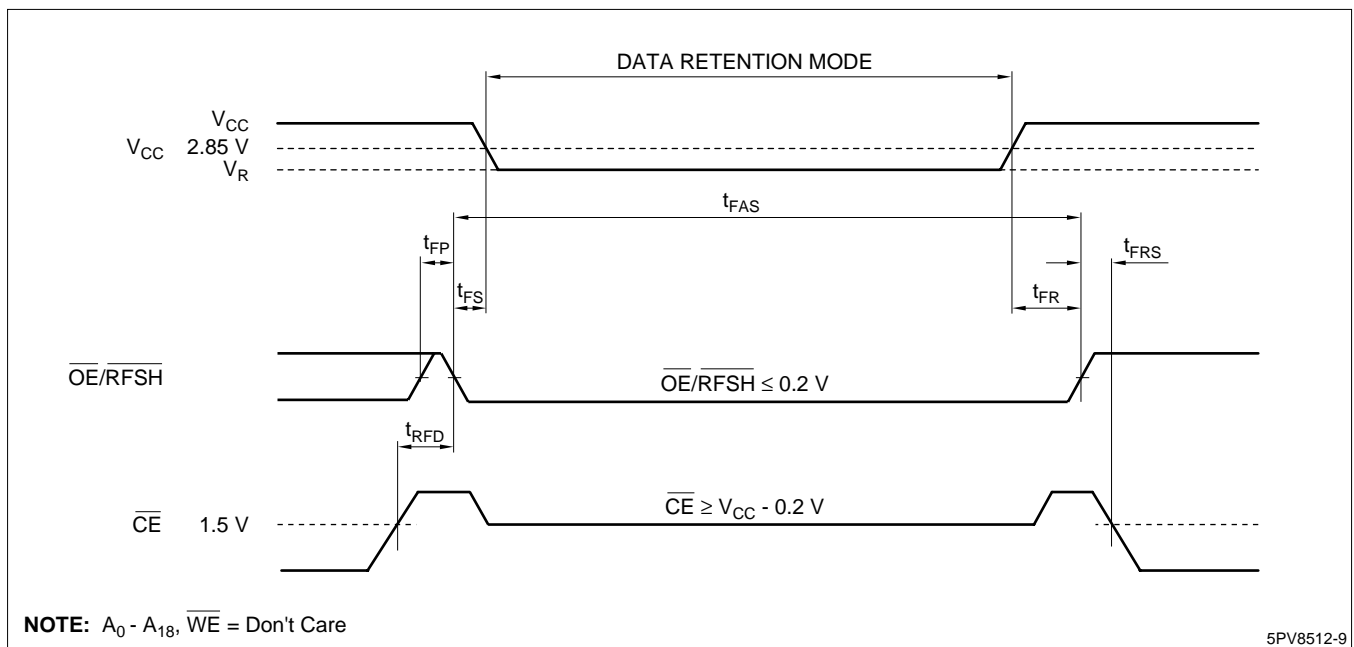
DATA RETENTION MODE

$V_{CC}$

$V_{CC}$ 2.85 V

$V_R$

$t_{FAS}$

$t_{FP}$

$t_{FRS}$

$t_{FS}$

$t_{FR}$

$\overline{OE}/\overline{RFSH}$

$\overline{OE}/\overline{RFSH} \leq 0.2$ V

$t_{RFD}$

$\overline{CE}$ 1.5 V

$\overline{CE} \geq V_{CC}$ - 0.2 V

**NOTE:** $A_0$ - $A_{18}$, $\overline{WE}$ = Don't Care

5PV8512-9